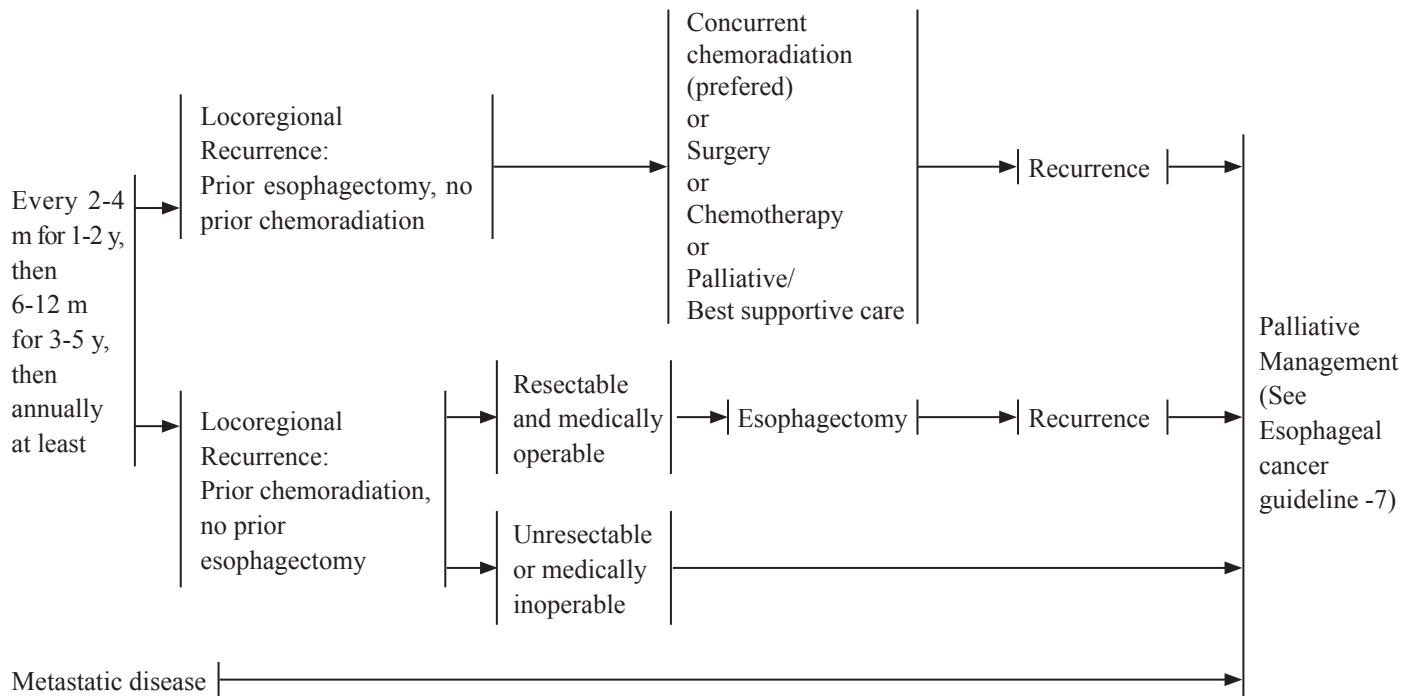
Every 2-4 m for 1-2 y, then 6-12 m for 3-5 y, then annually at least

Locoregional Recurrence: Prior esophagectomy, no prior chemoradiation

Concurrent chemoradiation (prefered) or Surgery or Chemotherapy or Palliative/ Best supportive care

Recurrence

Locoregional Recurrence: Prior chemoradiation, no prior esophagectomy

Resectable and medically operable

Esophagectomy

Recurrence

Unresectable or medically inoperable

Palliative Management (See Esophageal cancer guideline -7)

Metastatic disease